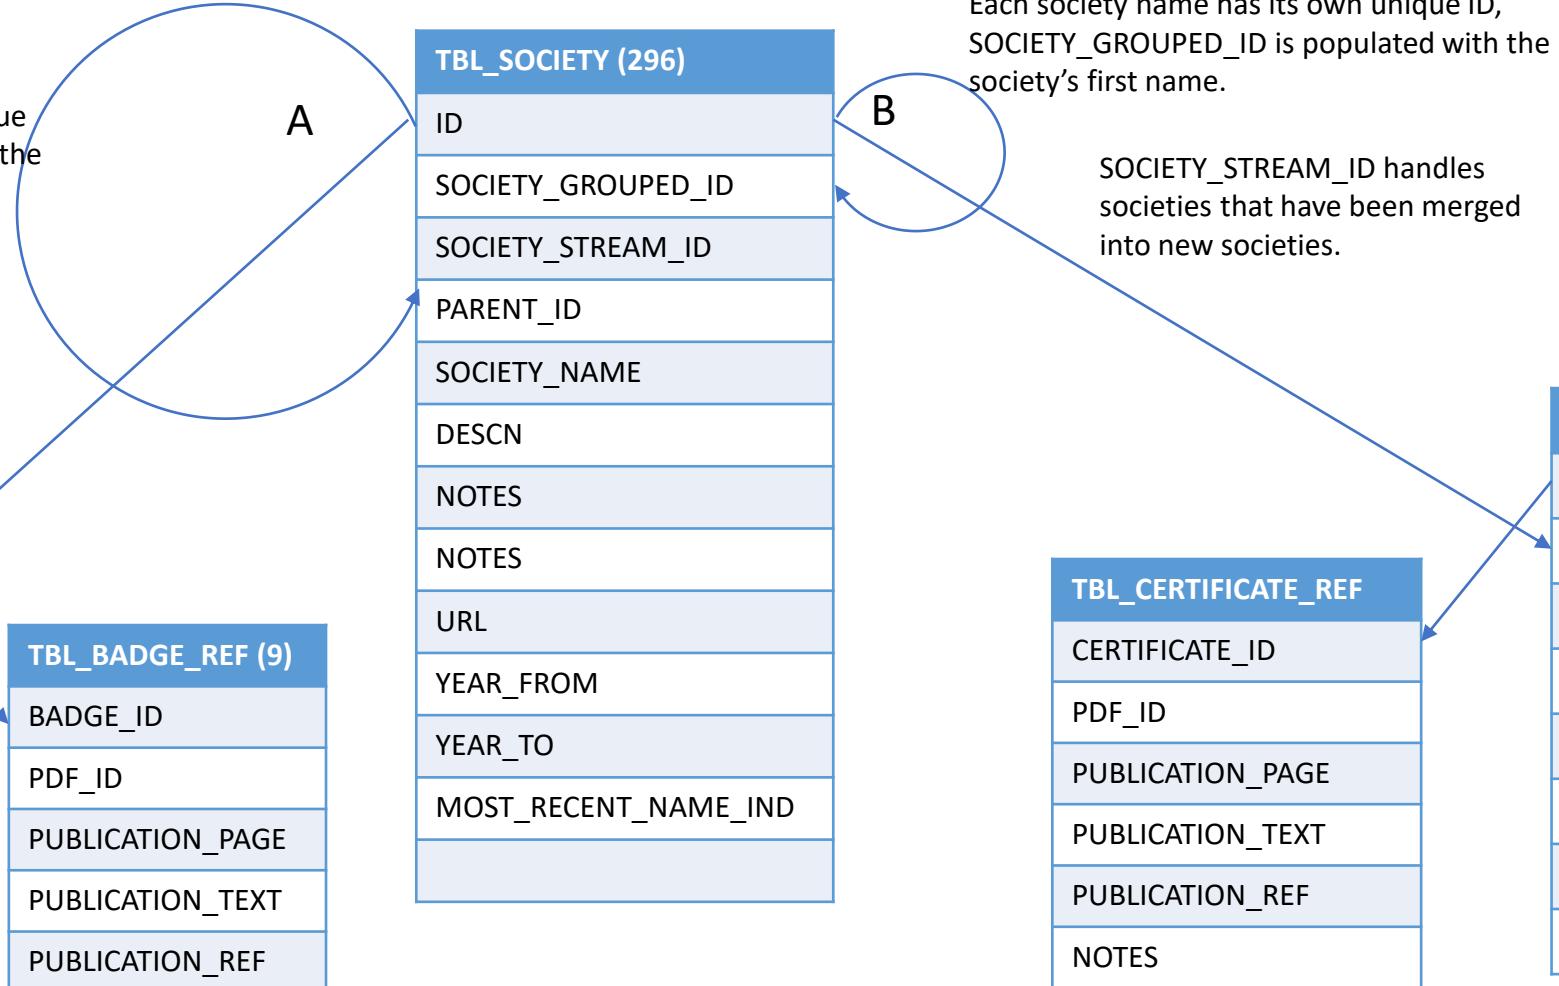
ue
the

A

TBL_SOCIETY (296)

| ID |
|---|
| SOCIETY_GROUPED_ID |
| SOCIETY_STREAM_ID |
| PARENT_ID |
| SOCIETY_NAME |
| DESCN |
| NOTES |
| NOTES |
| URL |
| YEAR_FROM |
| YEAR_TO |
| MOST_RECENT_NAME_IND |
| |

B

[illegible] society name has its own unique ID, SOCIETY_GROUPED_ID is populated with the society's first name.

SOCIETY_STREAM_ID handles societies that have been merged into new societies.

TBL_BADGE_REF (9)

| BADGE_ID |
|---|
| PDF_ID |
| PUBLICATION_PAGE |
| PUBLICATION_TEXT |
| PUBLICATION_REF |

TBL_CERTIFICATE_REF

| CERTIFICATE_ID |
|---|
| PDF_ID |
| PUBLICATION_PAGE |
| PUBLICATION_TEXT |
| PUBLICATION_REF |
| NOTES |